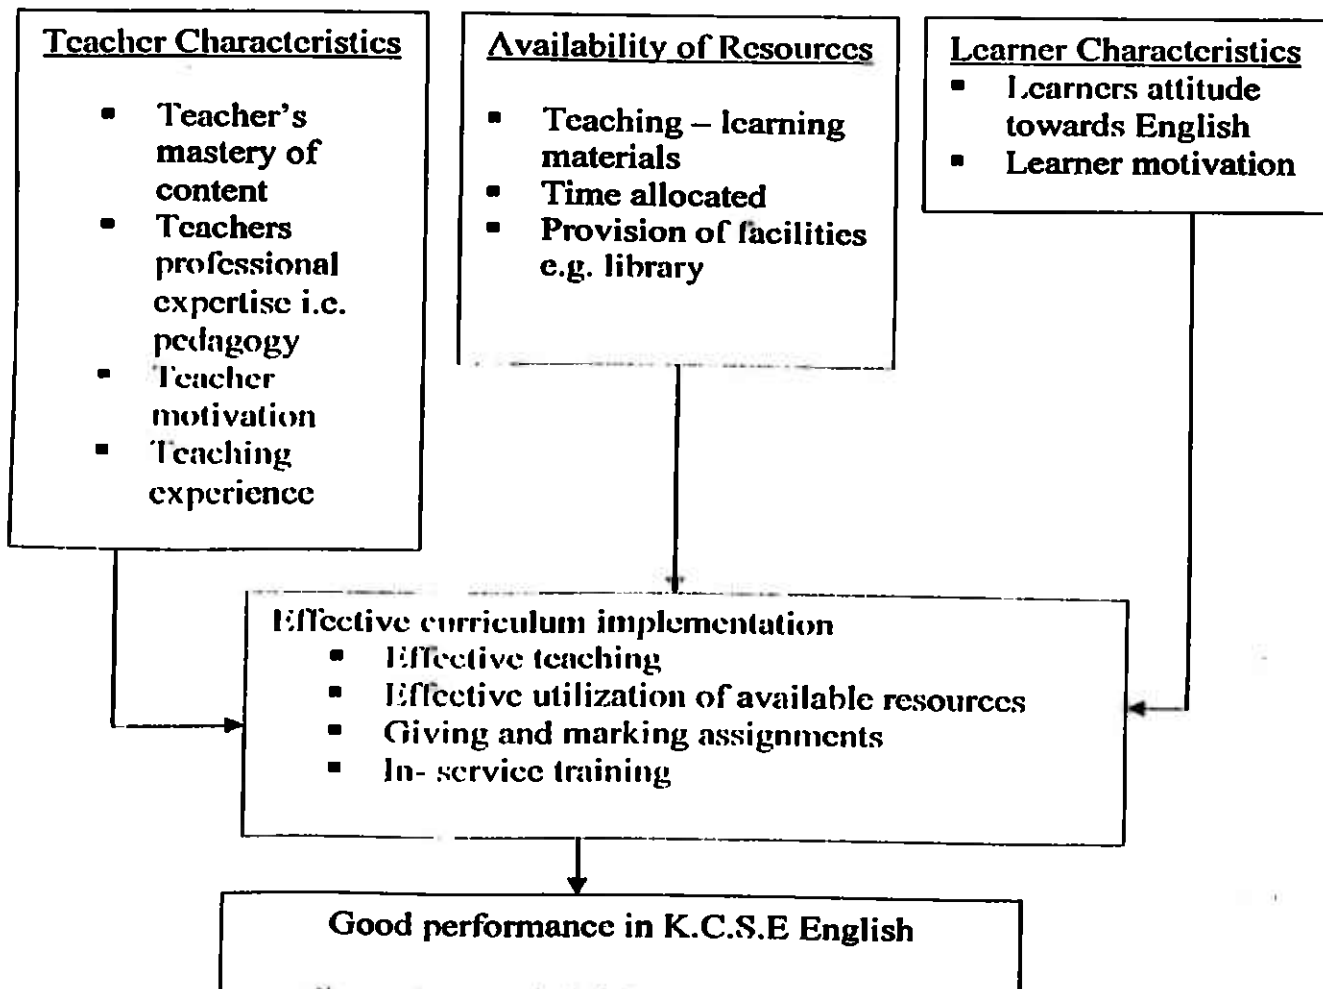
Teacher Characteristics

- Teacher's mastery of content
- Teachers professional expertise i.e. pedagogy
- Teacher motivation
- Teaching experience

Availability of Resources

- Teaching – learning materials
- Time allocated
- Provision of facilities e.g. library

Learner Characteristics

- Learners attitude towards English
- Learner motivation

Effective curriculum implementation

- Effective teaching
- Effective utilization of available resources
- Giving and marking assignments
- In- service training

Good performance in K.C.S.E English